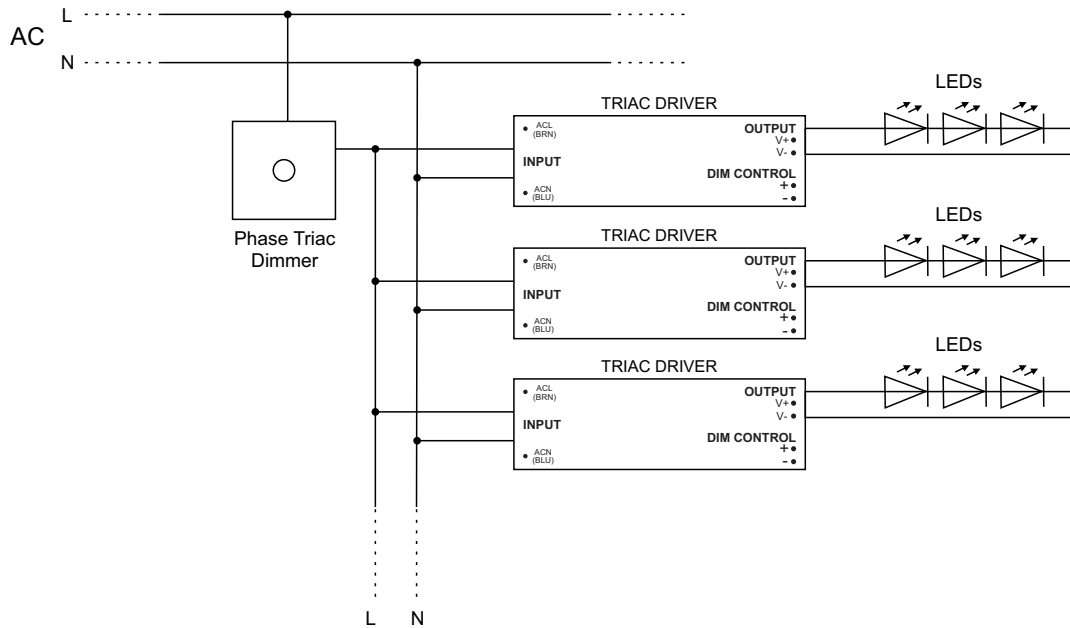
AC
L
N

Phase Triac Dimmer

TRIAC DRIVER
ACL (BRN)
INPUT
ACN (BLU)
OUTPUT
V+
V-
DIM CONTROL
+
-
LEDs

TRIAC DRIVER
ACL (BRN)
INPUT
ACN (BLU)
OUTPUT
V+
V-
DIM CONTROL
+
-
LEDs

TRIAC DRIVER
ACL (BRN)
INPUT
ACN (BLU)
OUTPUT
V+
V-
DIM CONTROL
+
-
LEDs

L N